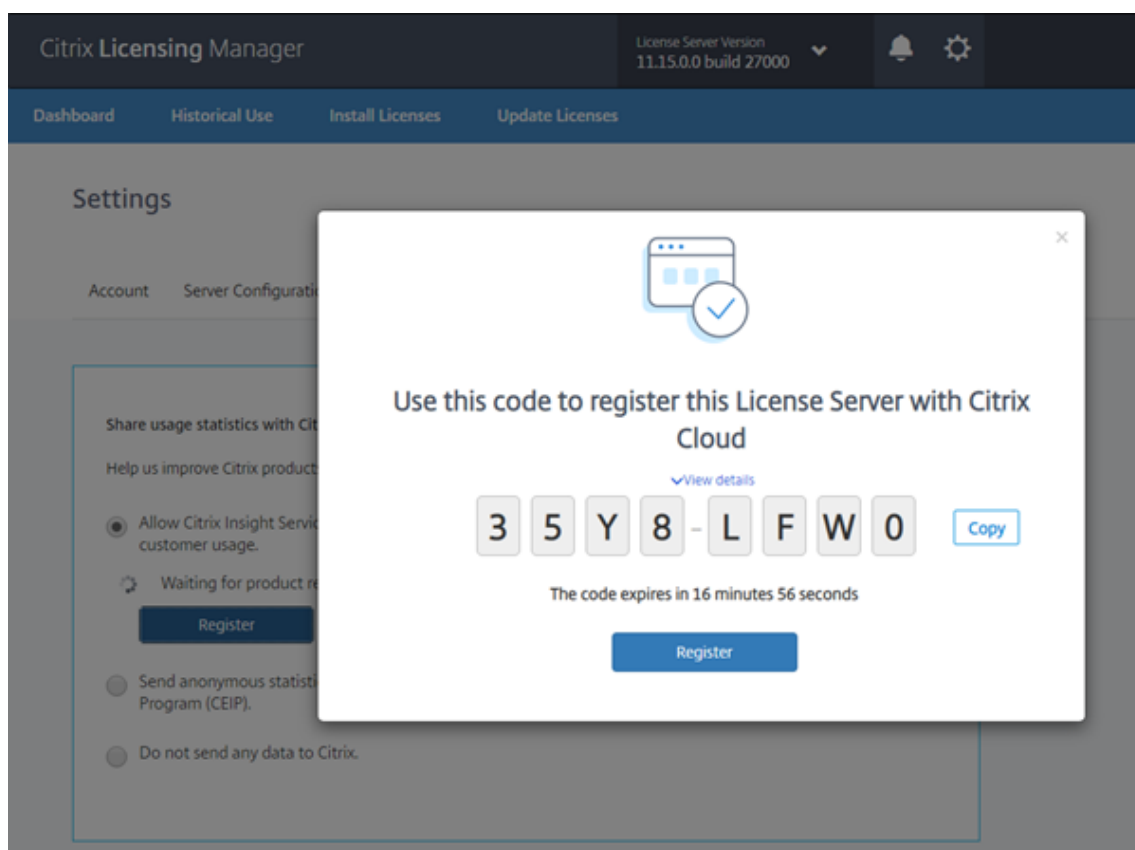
Citrix Licensing Manager

License Server Version
11.15.0.0 build 27000

Dashboard Historical Use Install Licenses Update Licenses

Settings

Account Server Configurati

Share usage statistics with Cit

Help us improve Citrix product

Allow Citrix Insight Servic customer usage.

Waiting for product re

Register

Send anonymous statisti Program (CEIP).

Do not send any data to Citrix.

×

Use this code to register this License Server with Citrix Cloud

View details

3 5 Y 8 - L F W 0

Copy

The code expires in 16 minutes 56 seconds

Register